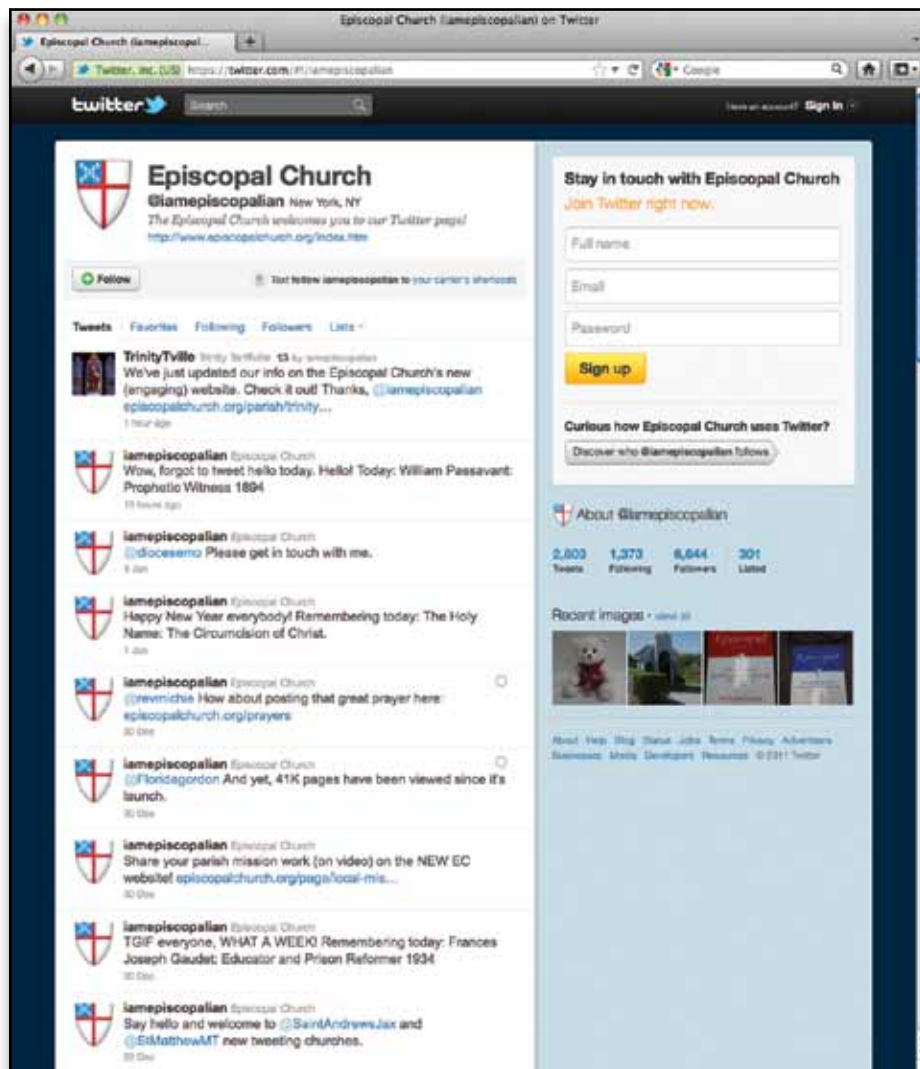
Episcopal Church (iamepiscopalian) on Twitter

Episcopal Church (iamepiscopal...

Twitter, Inc. (US) https://twitter.com/#!/iamepiscopalian

Google

twitter

Search

Have an account? Sign in

Episcopal Church

@iamepiscopalian New York, NY

The Episcopal Church welcomes you to our Twitter page!

http://www.episcopalchurch.org/index.htm

Follow

Text follow iamepiscopalian to your carrier's shortcode

Tweets Favorites Following Followers Lists

TrinityTville Trinity Tellville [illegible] by iamepiscopalian
We've just updated our info on the Episcopal Church's new (engaging) website. Check it out! Thanks, @iamepiscopalian episcopalchurch.org/parish/trinity...
1 hour ago

iamepiscopalian Episcopal Church
Wow, forgot to tweet hello today. Hello! Today: William Passavant: Prophetic Witness 1894
15 hours ago

iamepiscopalian Episcopal Church
@diocesemo Please get in touch with me.
4 Jan

iamepiscopalian Episcopal Church
Happy New Year everybody! Remembering today: The Holy Name: The Circumcision of Christ.
1 Jan

iamepiscopalian Episcopal Church
@revmichie How about posting that great prayer here: episcopalchurch.org/prayers
30 Dec

iamepiscopalian Episcopal Church
@Floridagordon And yet, 41K pages have been viewed since it's launch.
30 Dec

iamepiscopalian Episcopal Church
Share your parish mission work (on video) on the NEW EC website! episcopalchurch.org/page/local-mis...
30 Dec

iamepiscopalian Episcopal Church
TGIF everyone, WHAT A WEEK! Remembering today: Frances Joseph Gaudet: Educator and Prison Reformer 1934
30 Dec

iamepiscopalian Episcopal Church
Say hello and welcome to @SaintAndrewsJax and @StMatthewMT new tweeting churches.
29 Dec

Stay in touch with Episcopal Church

Join Twitter right now.

Full name

Email

Password

Sign up

Curious how Episcopal Church uses Twitter?

Discover who @iamepiscopalian follows

About @iamepiscopalian

| 2,003 | 1,373 | 6,644 | 301 |
|---|---|---|---|
| Tweets | Following | Followers | Listed |

Recent images · view all

About Help Blog Status Jobs Terms Privacy Advertisers Businesses Media Developers Resources © 2011 Twitter